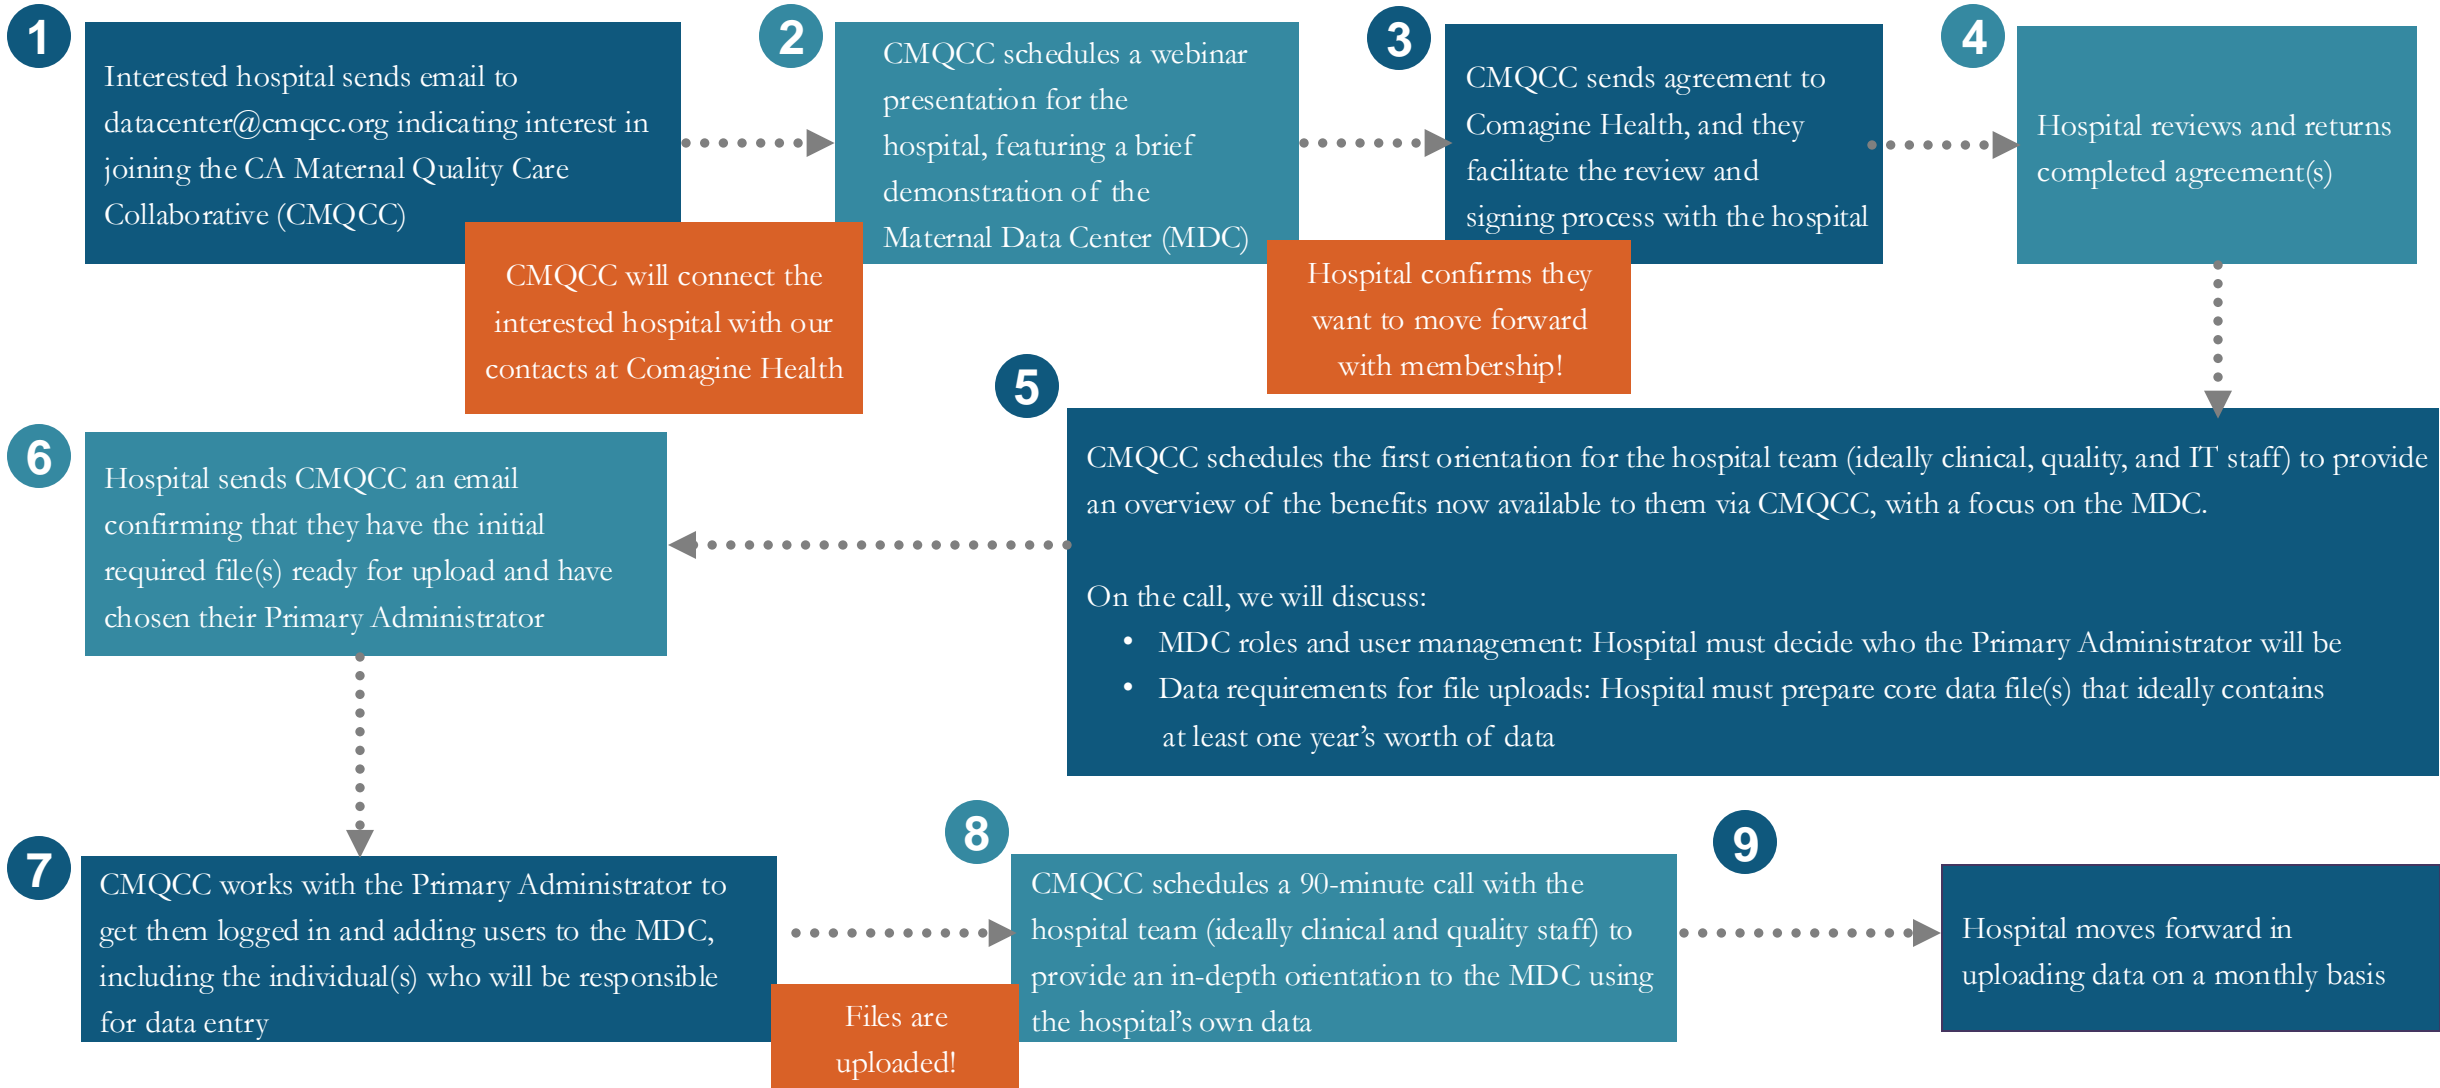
1

Interested hospital sends email to datacenter@cmqcc.org indicating interest in joining the CA Maternal Quality Care Collaborative (CMQCC)

CMQCC will connect the interested hospital with our contacts at Comagine Health

2

CMQCC schedules a webinar presentation for the hospital, featuring a brief demonstration of the Maternal Data Center (MDC)

3

CMQCC sends agreement to Comagine Health, and they facilitate the review and signing process with the hospital

Hospital confirms they want to move forward with membership!

4

Hospital reviews and returns completed agreement(s)

5

CMQCC schedules the first orientation for the hospital team (ideally clinical, quality, and IT staff) to provide an overview of the benefits now available to them via CMQCC, with a focus on the MDC.

On the call, we will discuss:
• MDC roles and user management: Hospital must decide who the Primary Administrator will be
• Data requirements for file uploads: Hospital must prepare core data file(s) that ideally contains at least one year's worth of data

6

Hospital sends CMQCC an email confirming that they have the initial required file(s) ready for upload and have chosen their Primary Administrator

7

CMQCC works with the Primary Administrator to get them logged in and adding users to the MDC, including the individual(s) who will be responsible for data entry

Files are uploaded!

8

CMQCC schedules a 90-minute call with the hospital team (ideally clinical and quality staff) to provide an in-depth orientation to the MDC using the hospital's own data

9

Hospital moves forward in uploading data on a monthly basis